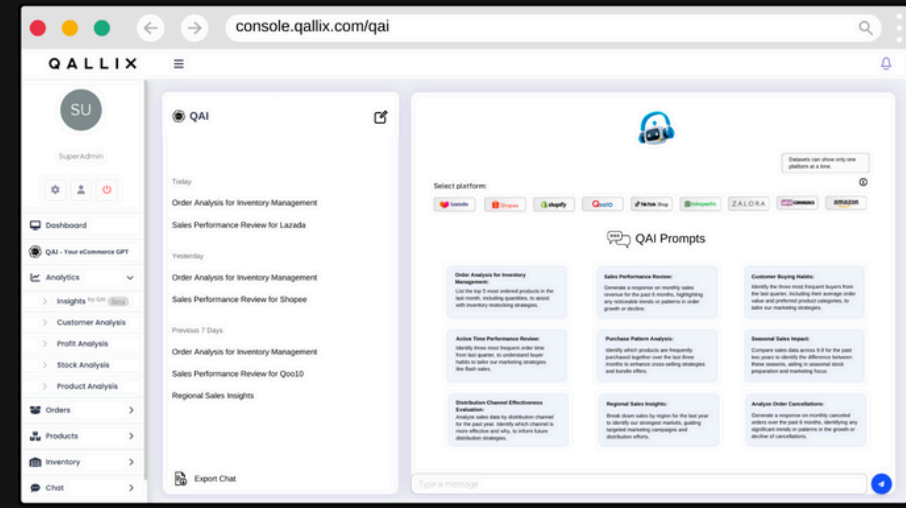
console.qallix.com/qai

QALLIX

SU

SuperAdmin

Dashboard

QAI - Your eCommerce GPT

Analytics

Insights by QAI Beta

Customer Analysis

Profit Analysis

Stock Analysis

Product Analysis

Orders

Products

Inventory

Chat

QAI

Today

Order Analysis for Inventory Management

Sales Performance Review for Lazada

Yesterday

Order Analysis for Inventory Management

Sales Performance Review for Shopee

Previous 7 Days

Order Analysis for Inventory Management

Sales Performance Review for Qoo10

Regional Sales Insights

Export Chat

Datasets can show only one platform at a time.

Select platform:

Lazada Shopee shopify Qoo10 TikTok Shop tokopedia ZALORA WooCommerce amazon

QAI Prompts

Order Analysis for Inventory Management:
List the top 5 most ordered products in the last month, including quantities, to assist with inventory restocking strategies.

Sales Performance Review:
Generate a response on monthly sales revenue for the past 6 months, highlighting any noticeable trends or patterns in order growth or decline.

Customer Buying Habits:
Identify the three most frequent buyers from the last quarter, including their average order value and preferred product categories, to tailor our marketing strategies.

Active Time Performance Review:
Identify three most frequent order time from last quarter, to understand buyer habits to tailor our marketing strategies like flash sales.

Purchase Pattern Analysis:
Identify which products are frequently purchased together over the last three months to enhance cross-selling strategies and bundle offers.

Seasonal Sales Impact:
Compare sales data across 9.9 for the past two years to identify the difference between these seasons, aiding in seasonal stock preparation and marketing focus.

Distribution Channel Effectiveness Evaluation:
Analyze sales data by distribution channel for the past year. Identify which channel is more effective and why, to inform future distribution strategies.

Regional Sales Insights:
Break down sales by region for the last year to identify our strongest markets, guiding targeted marketing campaigns and distribution efforts.

Analyze Order Cancellations:
Generate a response on monthly canceled orders over the past 6 months, identifying any significant trends or patterns in the growth or decline of cancellations.

Type a message